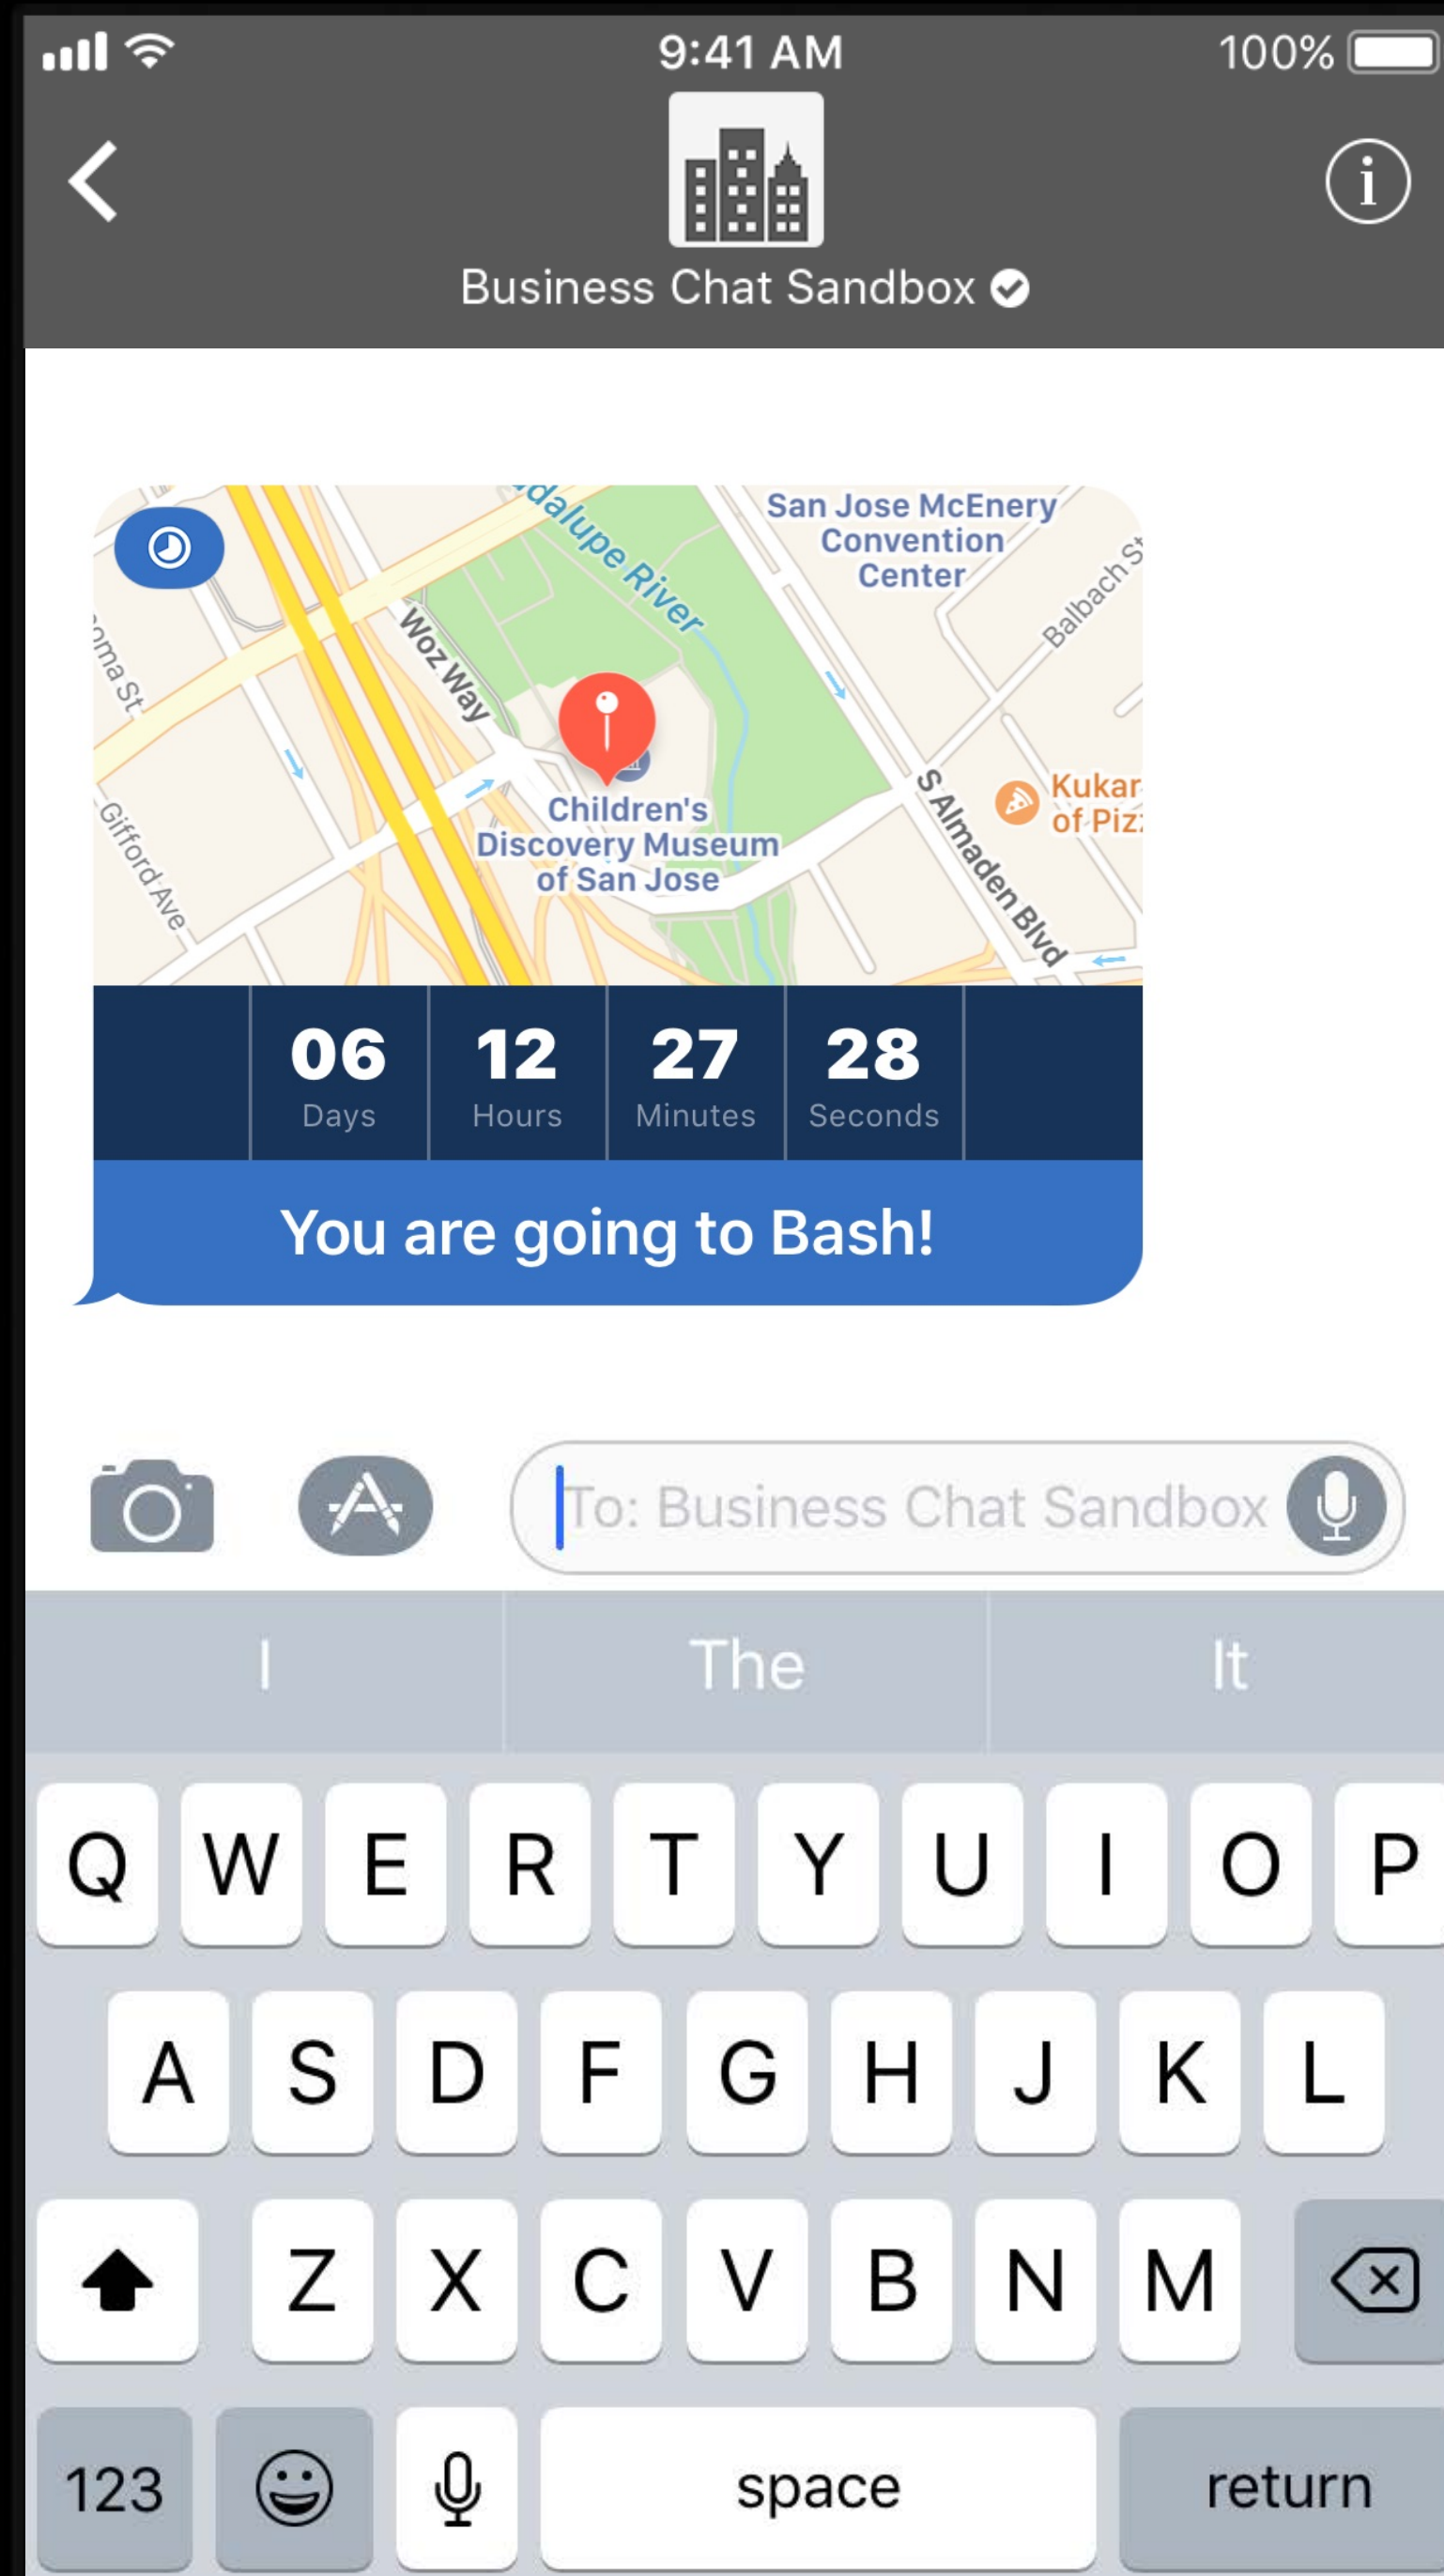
9:41 AM

100%

Business Chat Sandbox

dalupe River

San Jose McEnery Convention Center

Balbach St

oma St

Woz Way

Children's Discovery Museum of San Jose

Kukar of Piz

S Almaden Blvd

Gifford Ave

| 06 | 12 | 27 | 28 |
|---|---|---|---|
| Days | Hours | Minutes | Seconds |

You are going to Bash!

To: Business Chat Sandbox

I

The

It

Q W E R T Y U I O P

A S D F G H J K L

Z X C V B N M

123

space

return